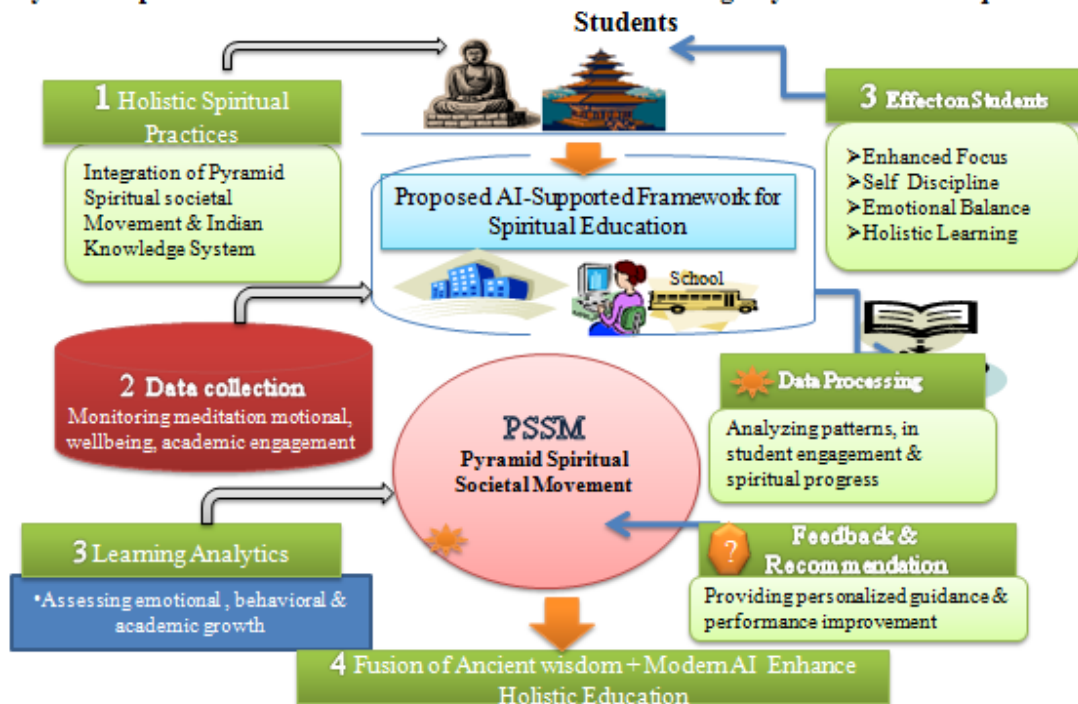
Students

1 Holistic Spiritual Practices

Integration of Pyramid Spiritual societal Movement & Indian Knowledge System

3 Effect on Students

➢Enhanced Focus
➢Self Discipline
➢Emotional Balance
➢Holistic Learning

Proposed AI-Supported Framework for Spiritual Education

School

2 Data collection

Monitoring meditation motional, wellbeing, academic engagement

Data Processing

Analyzing patterns, in student engagement & spiritual progress

PSSM
Pyramid Spiritual Societal Movement

3 Learning Analytics

•Assessing emotional , behavioral & academic growth

Feedback & Recommendation

Providing personalized guidance & performance improvement

4 Fusion of Ancient wisdom + Modern AI Enhance Holistic Education